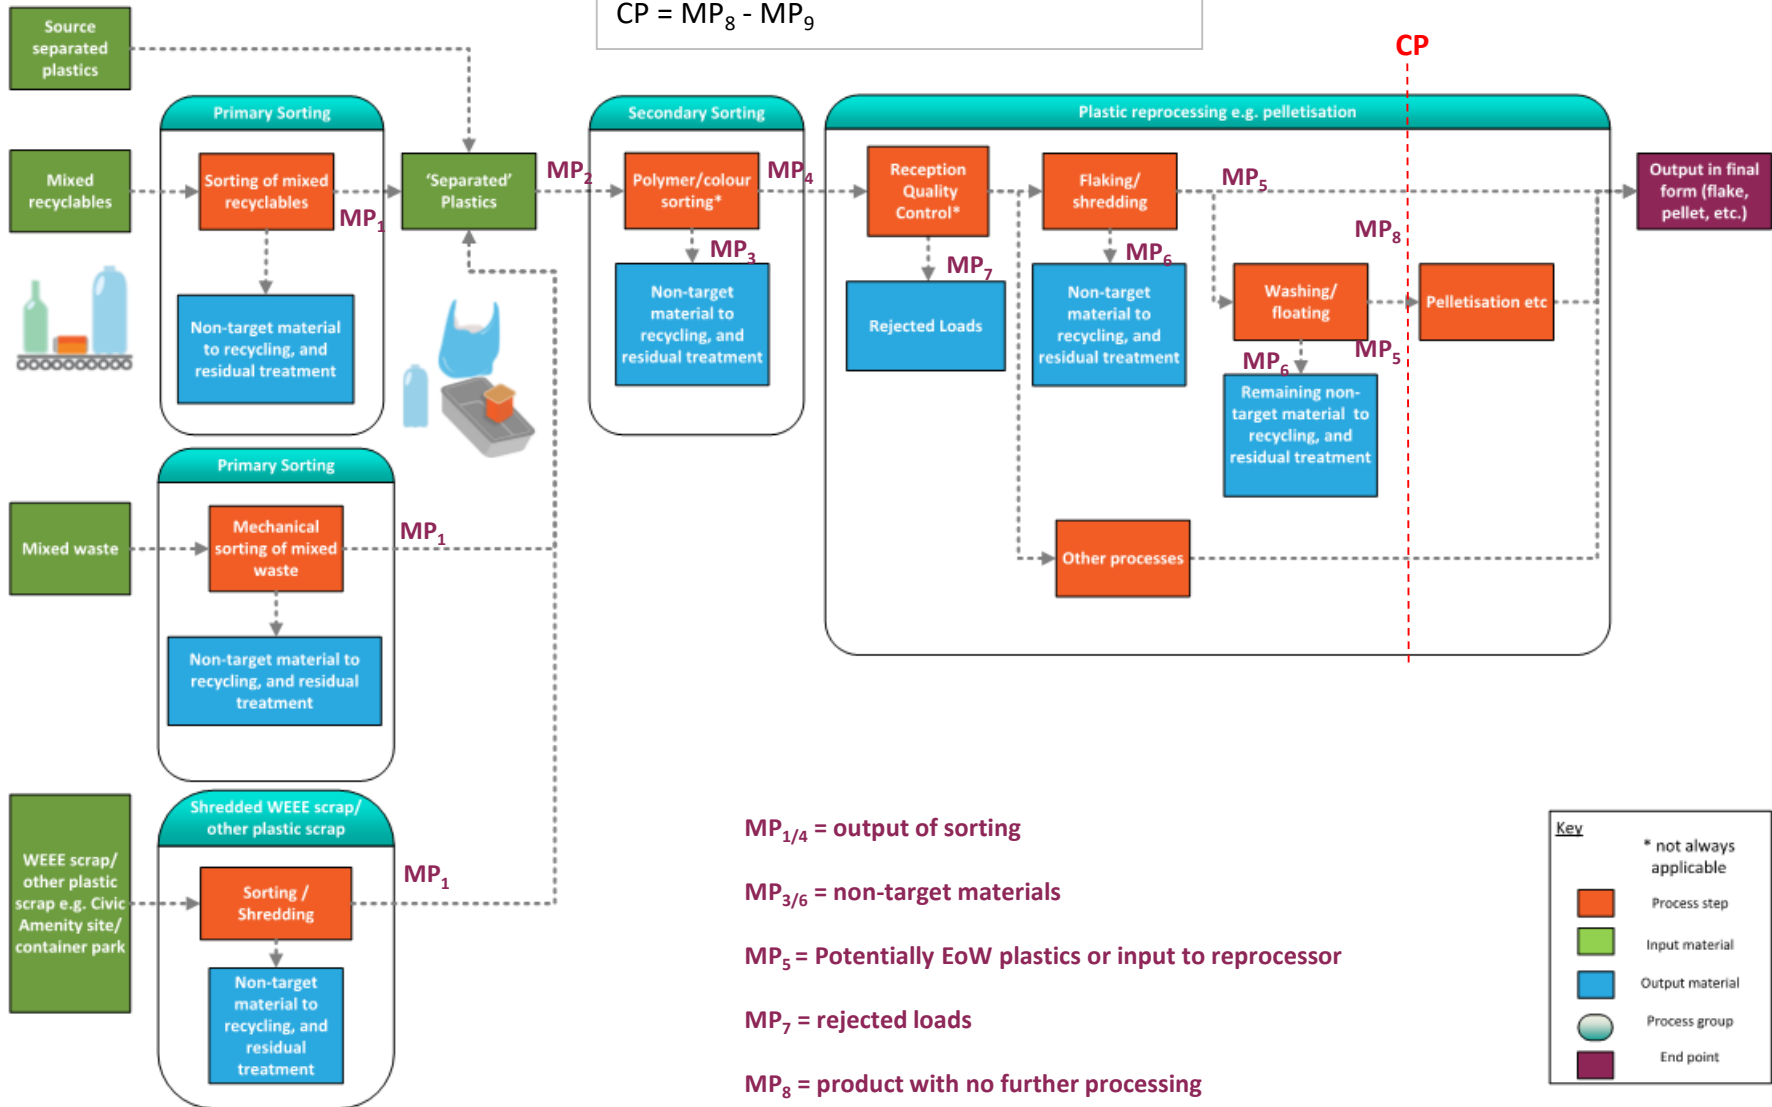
CP = $MP_8$ - $MP_9$

CP

Source separated plastics

Mixed recyclables

Primary Sorting

Sorting of mixed recyclables

$MP_1$

Non-target material to recycling, and residual treatment

'Separated' Plastics

$MP_2$

Secondary Sorting

Polymer/colour sorting*

$MP_4$

$MP_3$

Non-target material to recycling, and residual treatment

Plastic reprocessing e.g. pelletisation

Reception Quality Control*

$MP_7$

Rejected Loads

Flaking/ shredding

$MP_5$

$MP_6$

Non-target material to recycling, and residual treatment

$MP_8$

Washing/ floating

Pelletisation etc

$MP_6$

$MP_5$

Remaining non-target material to recycling, and residual treatment

Other processes

Output in final form (flake, pellet, etc.)

Primary Sorting

Mixed waste

Mechanical sorting of mixed waste

$MP_1$

Non-target material to recycling, and residual treatment

Shredded WEEE scrap/ other plastic scrap

WEEE scrap/ other plastic scrap e.g. Civic Amenity site/ container park

Sorting / Shredding

$MP_1$

Non-target material to recycling, and residual treatment

$MP_{1/4}$ = output of sorting

$MP_{3/6}$ = non-target materials

$MP_5$ = Potentially EoW plastics or input to reprocessor

$MP_7$ = rejected loads

$MP_8$ = product with no further processing

Key

* not always applicable

Process step

Input material

Output material

Process group

End point